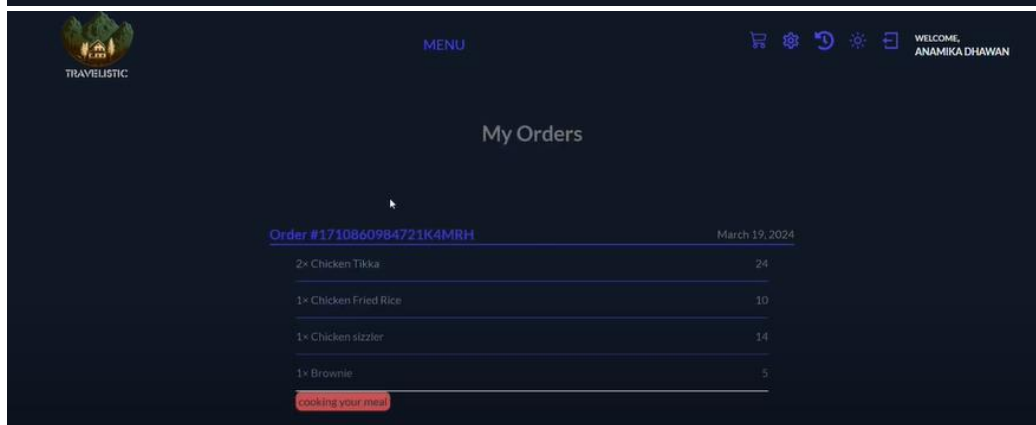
TRAVELISTIC

MENU

WELCOME,
ANAMIKA DHAWAN

My Orders

Order #1710860984721K4MRH

March 19, 2024

| 2× Chicken Tikka | 24 |
|---|---|
| 1× Chicken Fried Rice | 10 |
| 1× Chicken sizzler | 14 |
| 1× Brownie | 5 |

cooking your meal